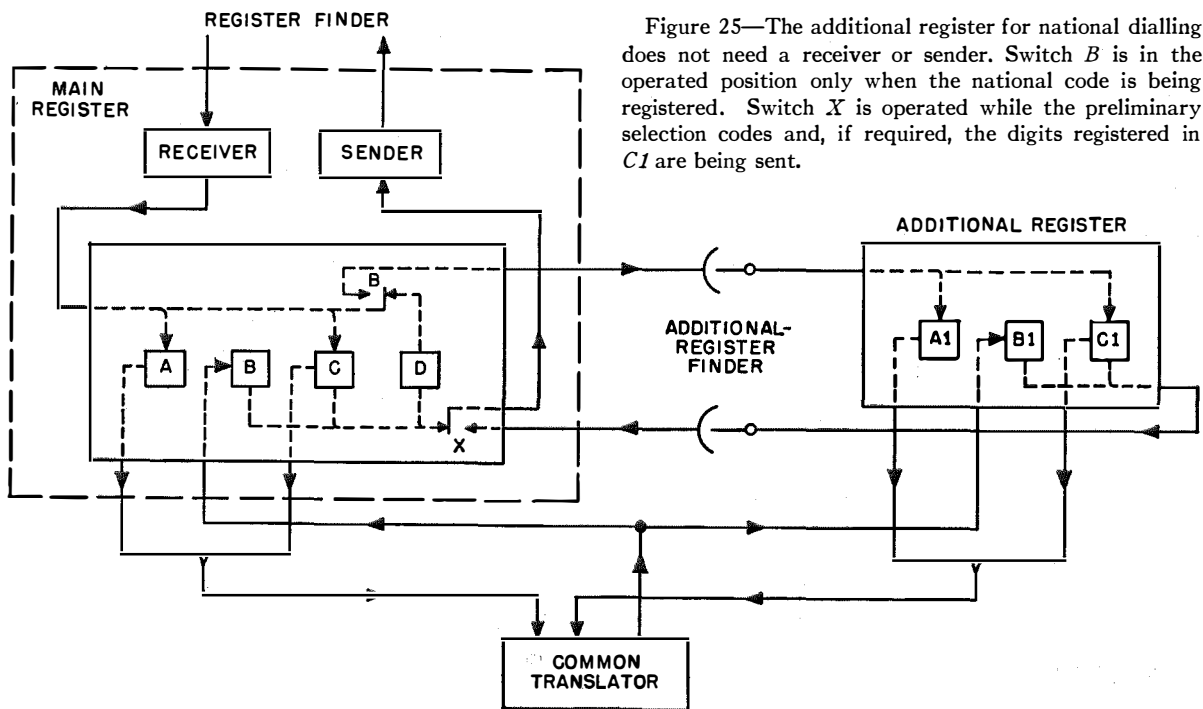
REGISTER FINDER

MAIN REGISTER

RECEIVER

SENDER

B

A

B

C

D

X

Figure 25—The additional register for national dialling does not need a receiver or sender. Switch $B$ is in the operated position only when the national code is being registered. Switch $X$ is operated while the preliminary selection codes and, if required, the digits registered in $C1$ are being sent.

ADDITIONAL REGISTER

ADDITIONAL-REGISTER FINDER

A1

B1

C1

COMMON TRANSLATOR